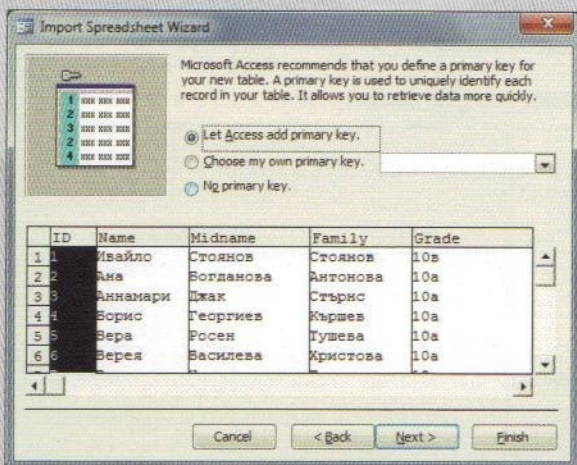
Import Spreadsheet Wizard

Microsoft Access recommends that you define a primary key for your new table. A primary key is used to uniquely identify each record in your table. It allows you to retrieve data more quickly.

1 xxx xxx xxx
2 xxx xxx xxx
3 xxx xxx xxx
2 xxx xxx xxx
4 xxx xxx xxx

Let Access add primary key.
Choose my own primary key.
No primary key.

| | ID | Name | Midname | Family | Grade |
|---|---|---|---|---|---|
| 1 | 1 | Ивайло | Стоянов | Стоянов | 10в |
| 2 | 2 | Ана | Богданова | Антонова | 10а |
| 3 | 3 | Аннамари | Джак | Стърнс | 10а |
| 4 | 4 | Борис | Георгиев | Кършев | 10а |
| 5 | 5 | Вера | Росен | Тушева | 10а |
| 6 | 6 | Верея | Василева | Христова | 10а |

Cancel   < Back   Next >   Finish